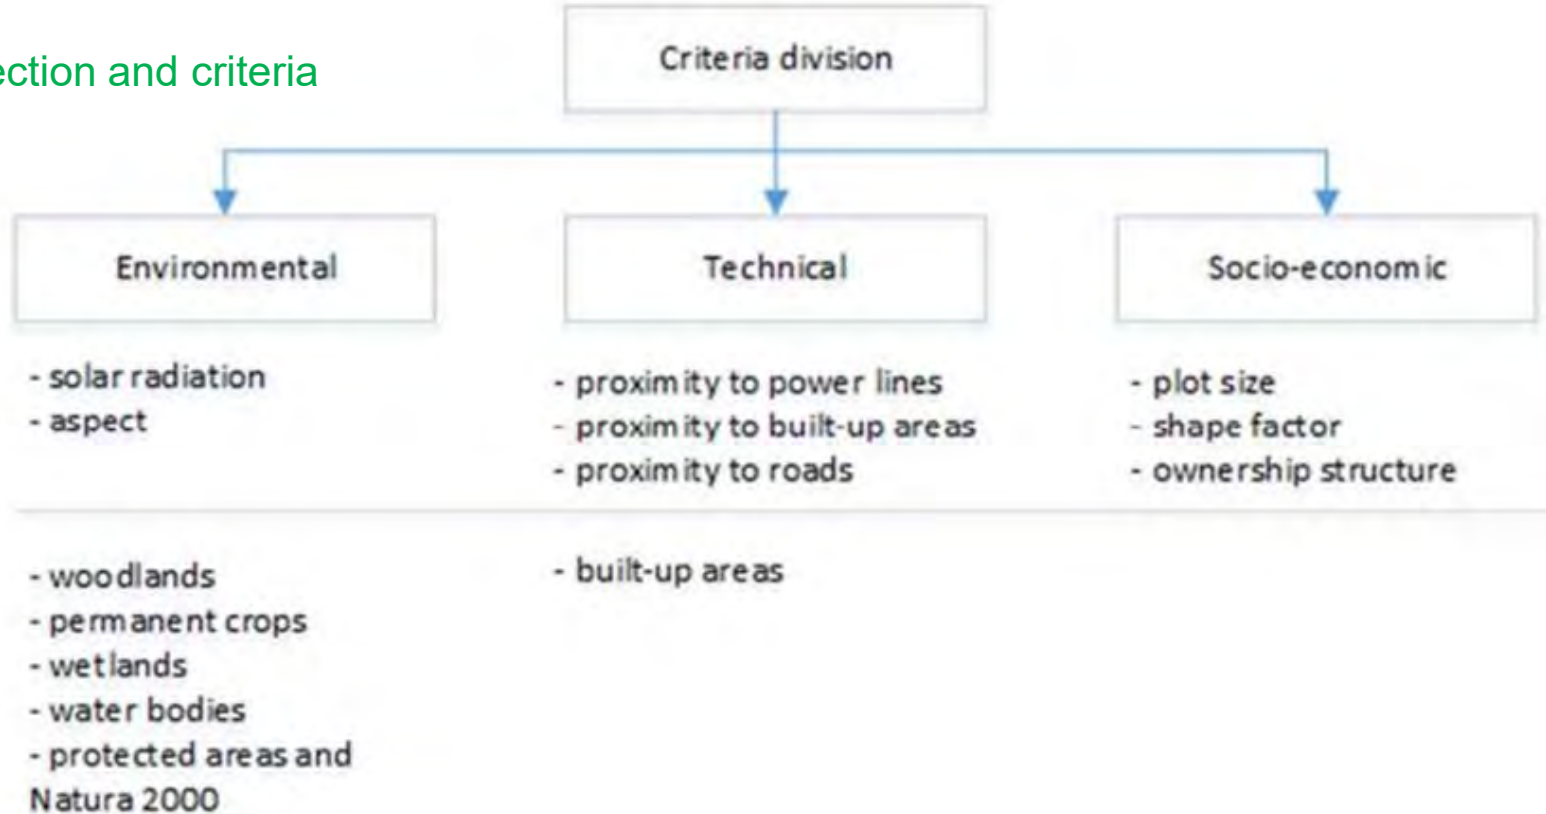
ection and criteria

Criteria division

Environmental

Technical

Socio-economic

- solar radiation
- aspect

- proximity to power lines
- proximity to built-up areas
- proximity to roads

- plot size
- shape factor
- ownership structure

- woodlands
- permanent crops
- wetlands
- water bodies
- protected areas and Natura 2000

- built-up areas